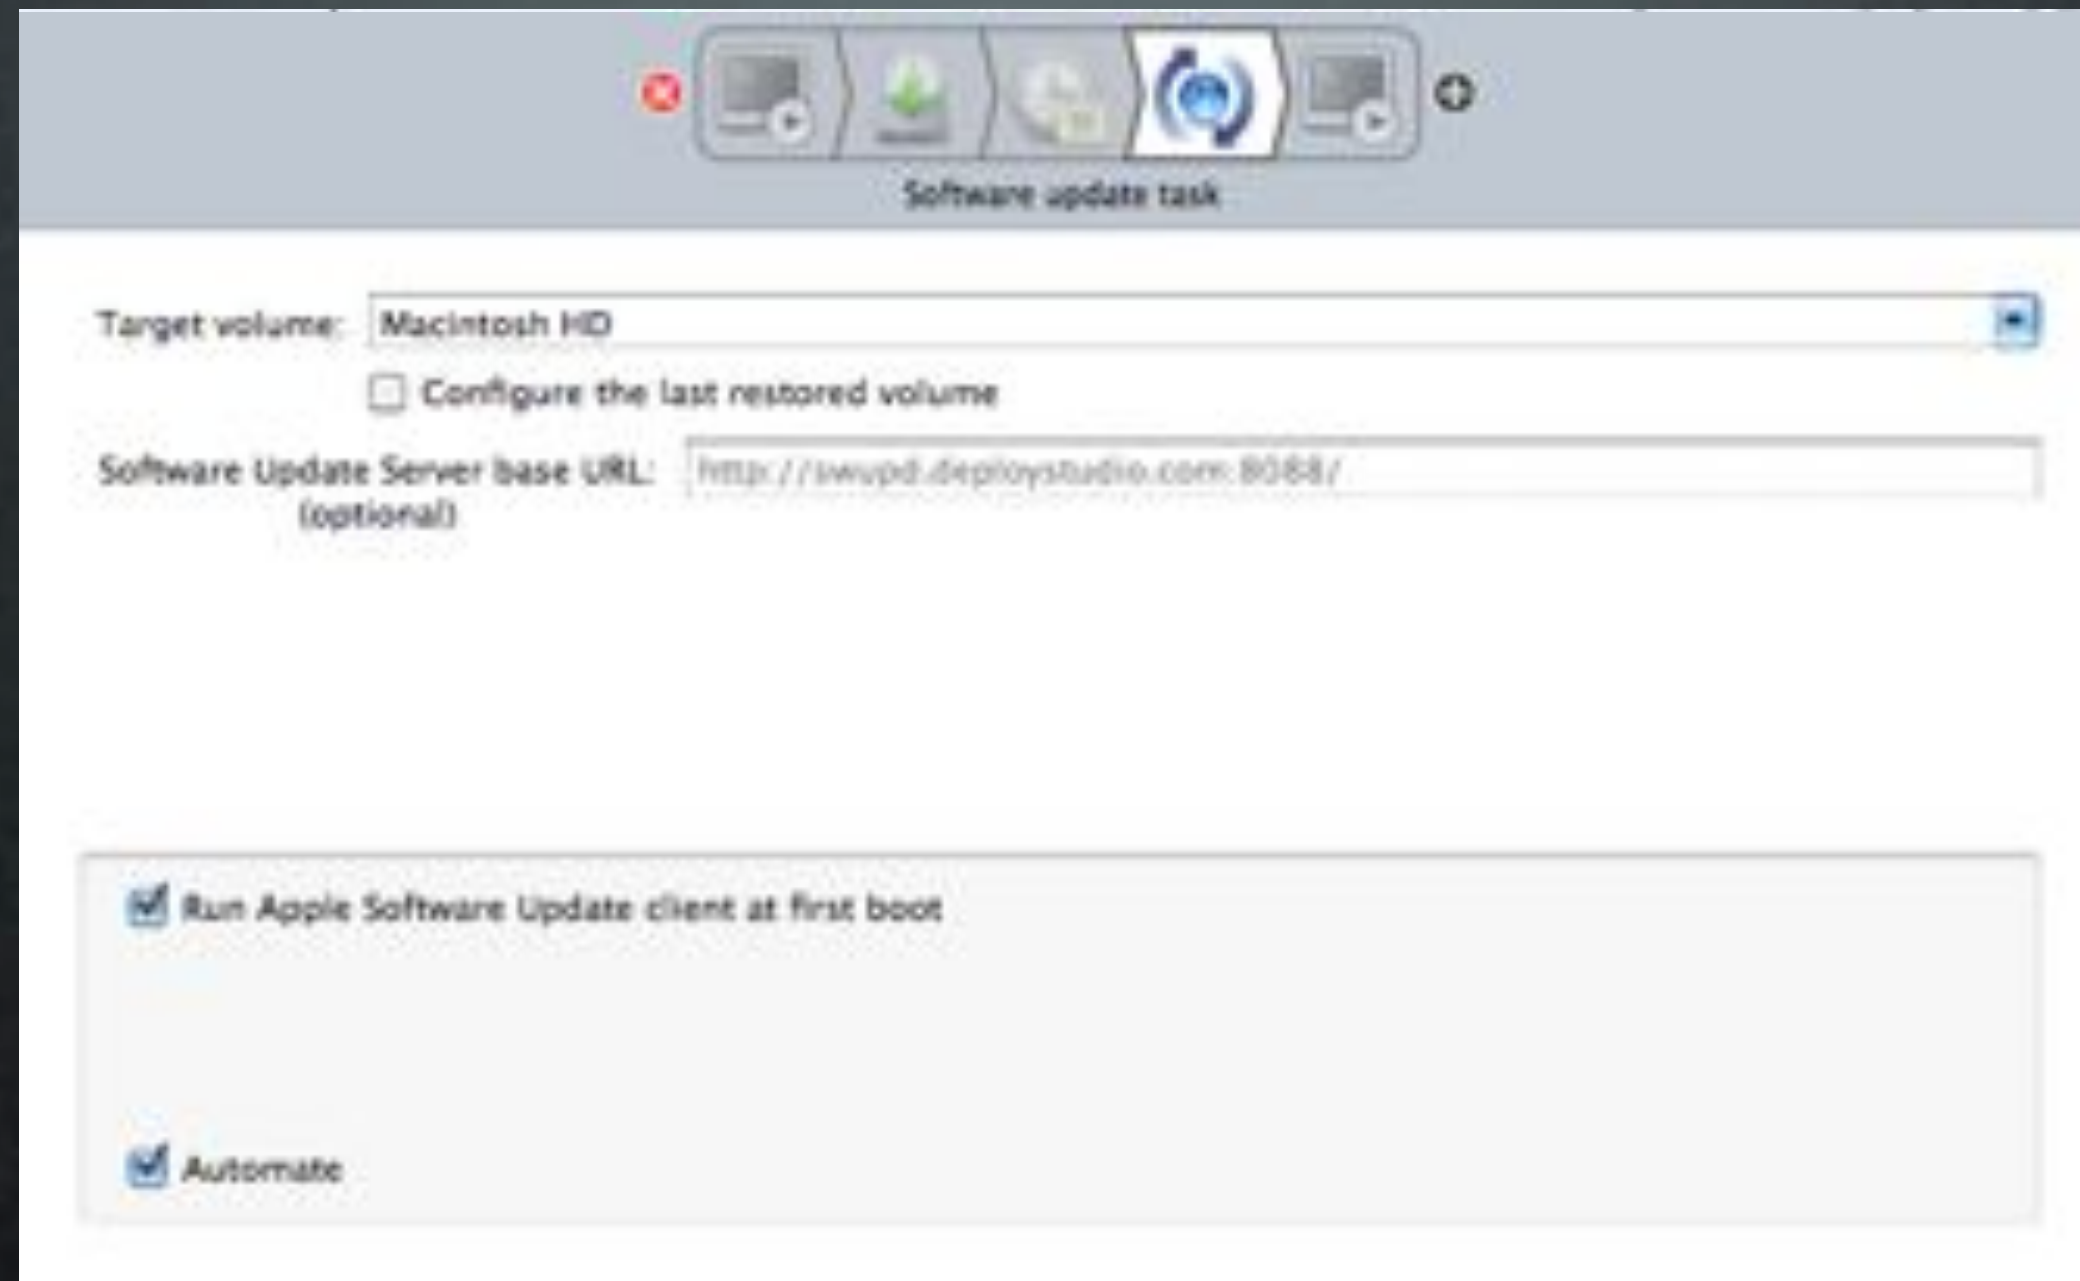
Software update task

Target volume: Macintosh HD

Configure the last restored volume

Software Update Server base URL: (optional) http://swupd.deploystudio.com:8088/

Run Apple Software Update client at first boot

Automate